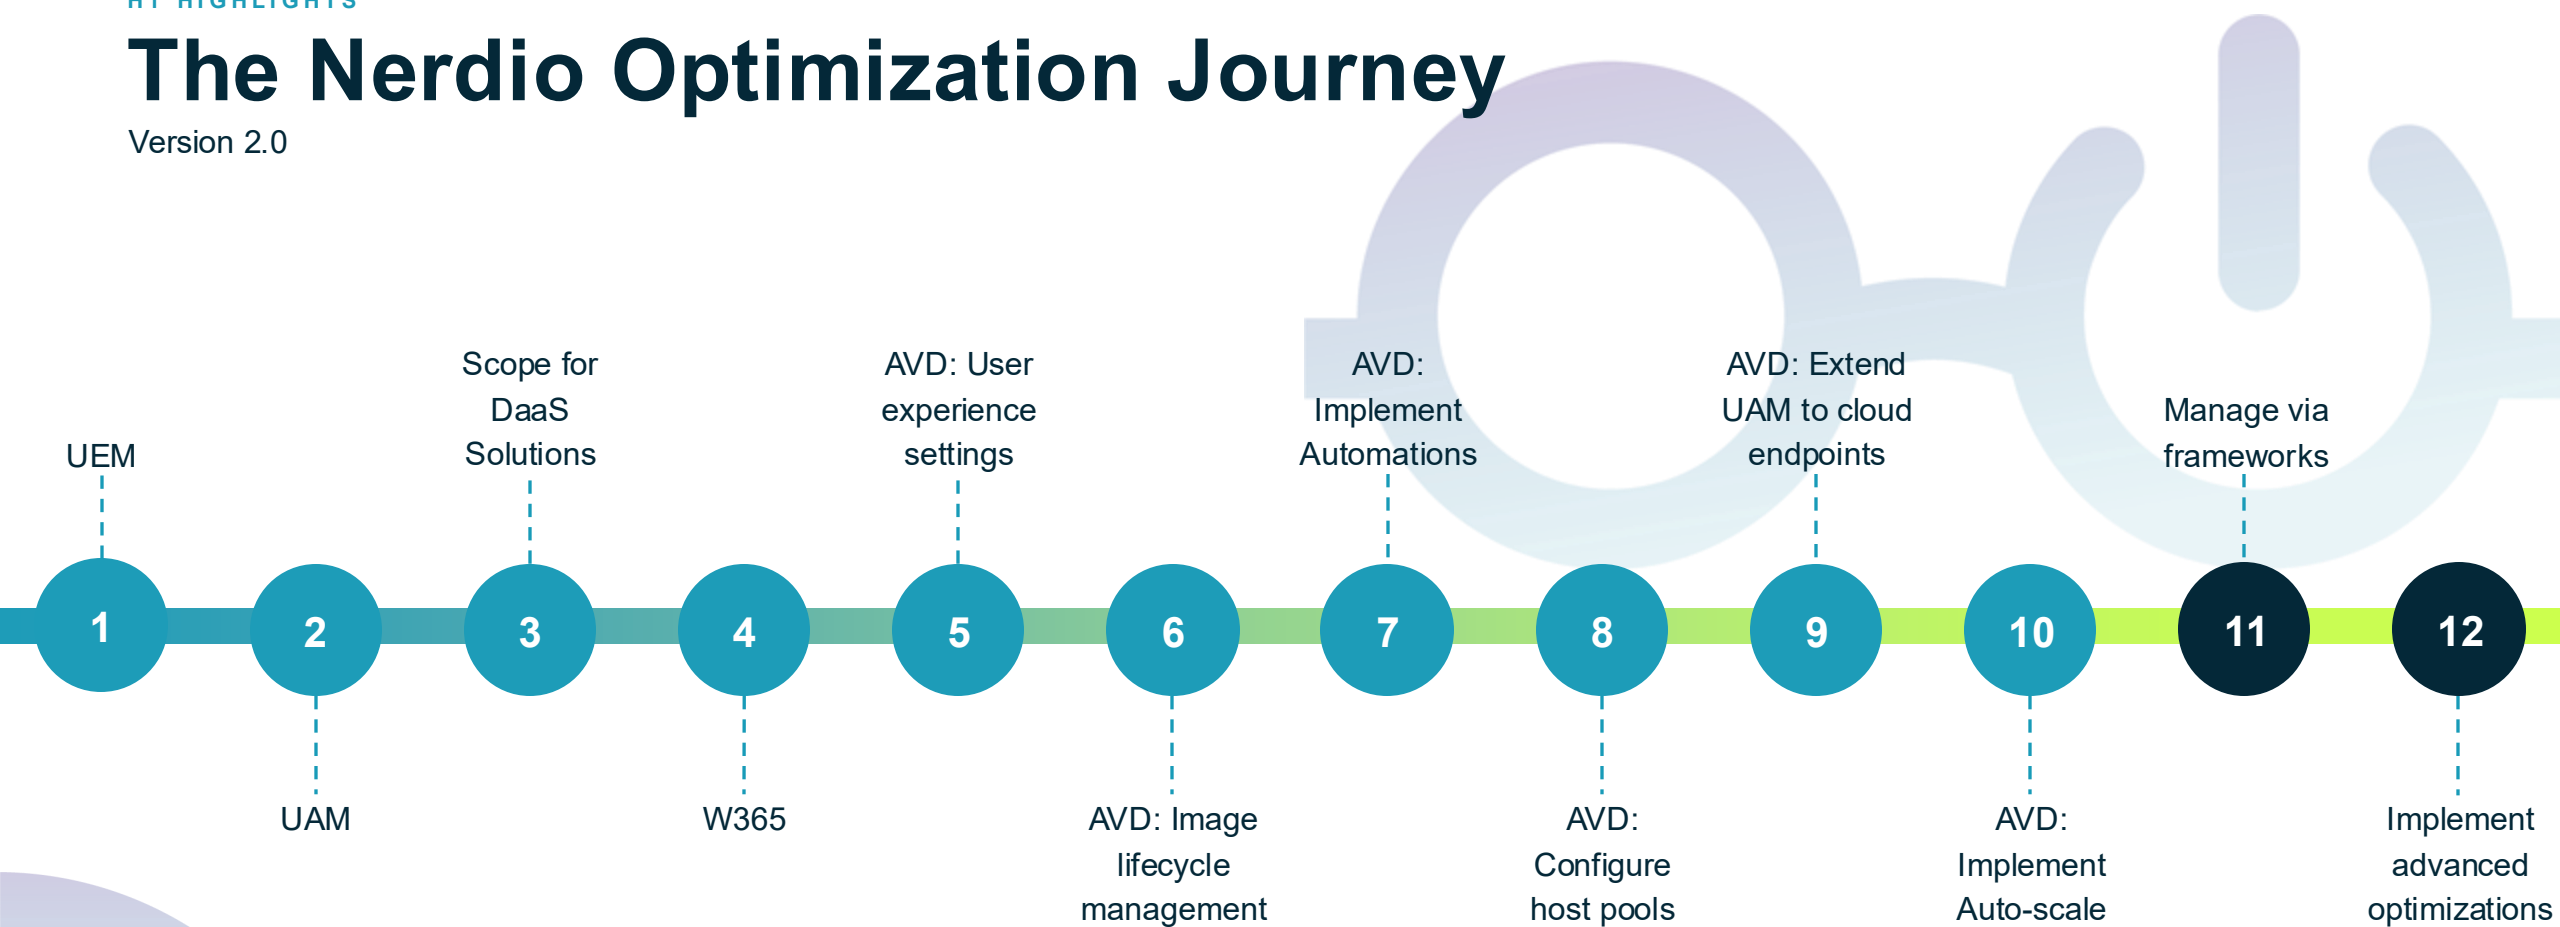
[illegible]

The Nerdio Optimization Journey

Version 2.0

UEM

Scope for DaaS Solutions

AVD: User experience settings

AVD: Implement Automations

AVD: Extend UAM to cloud endpoints

Manage via frameworks

1

2

3

4

5

6

7

8

9

10

11

12

UAM

W365

AVD: Image lifecycle management

AVD: Configure host pools

AVD: Implement Auto-scale

Implement advanced optimizations